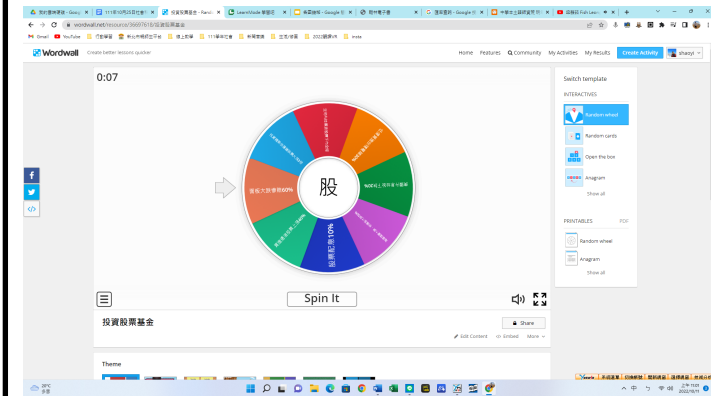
0:07

股

投資股票基金

Spin It

投資股票基金

Share

Edit Content  Embed  More

Theme

Switch template

INTERACTIVES

Random wheel

Random cards

Open the box

Anagram

Show all

PRINTABLES  PDF

Random wheel

Anagram

Show all

Wordwall  Create better lessons quicker

Home  Features  Community  My Activities  My Results  Create Activity  shaoyi

wordwall.net/resource/39697618/投資股票基金

投資大跌便賣60%

投資股票10%

28°C